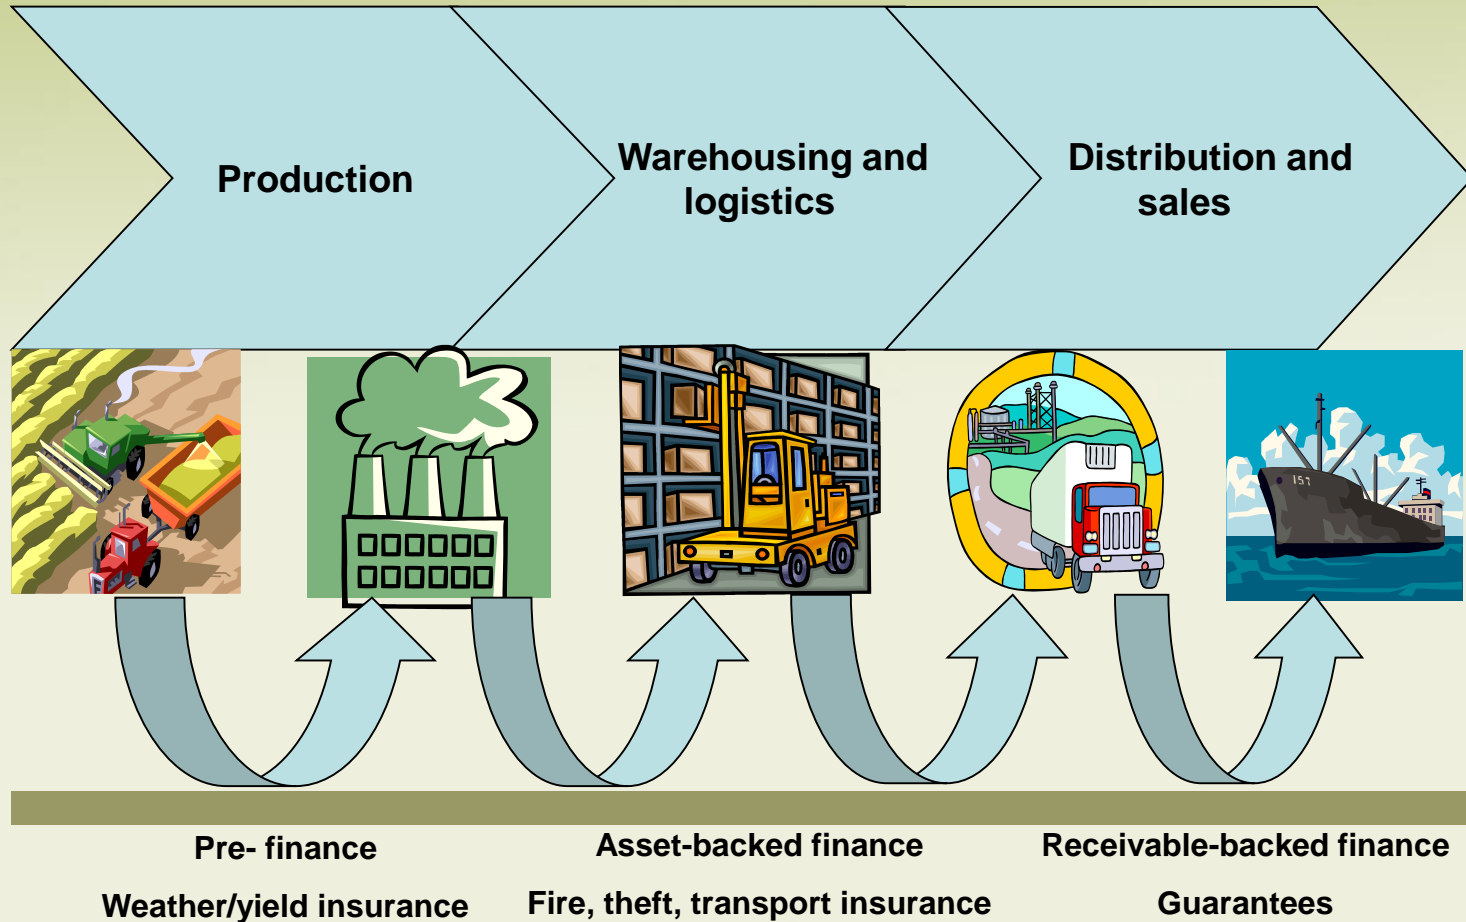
Production

Warehousing and logistics

Distribution and sales

151

Pre- finance

Weather/yield insurance

Asset-backed finance

Fire, theft, transport insurance

Receivable-backed finance

Guarantees